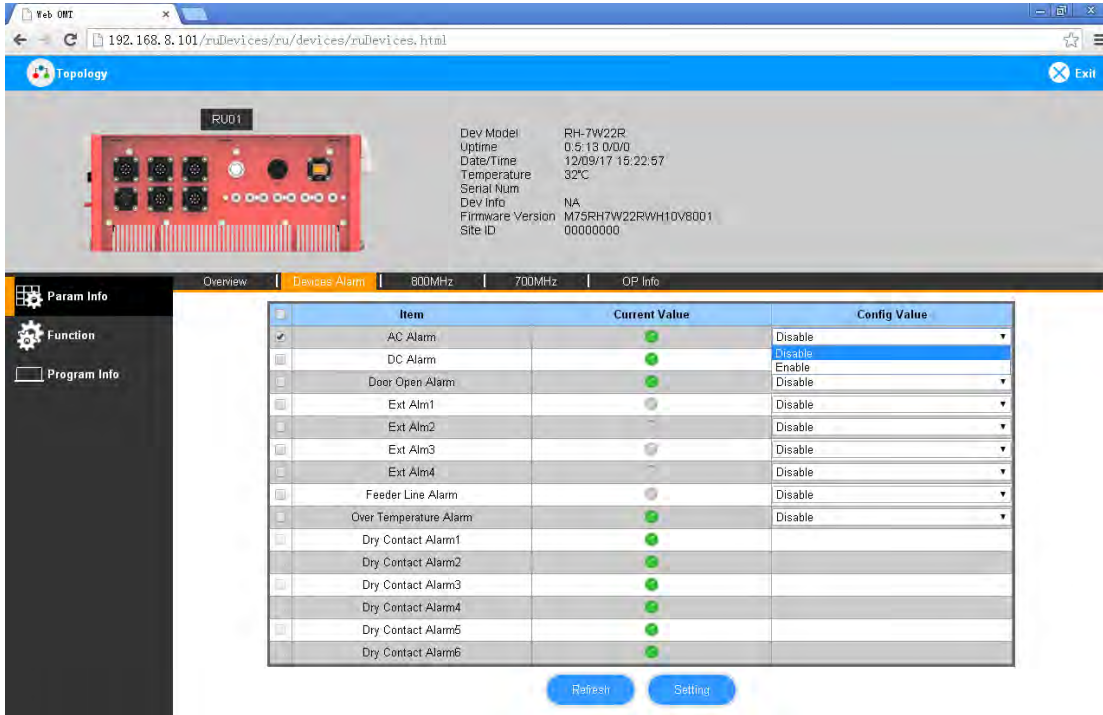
Web OMT ×

192.168.8.101/ruDevices/ru/devices/ruDevices.html

Topology

Exit

RU01

Dev Model RH-7W22R
Uptime 0:5:13 0/0/0
Date/Time 12/09/17 15:22:57
Temperature 32°C
Serial Num
Dev Info NA
Firmware Version M75RH7W22RWH10V8001
Site ID 00000000

Param Info

Function

Program Info

Overview | Devices Alarm | 800MHz | 700MHz | OP Info

| | Item | Current Value | Config Value |
|---|---|---|---|
| ✓ | AC Alarm | | Disable |
| | DC Alarm | | Disable<br>Enable |
| | Door Open Alarm | | Disable |
| | Ext Alm1 | | Disable |
| | Ext Alm2 | | Disable |
| | Ext Alm3 | | Disable |
| | Ext Alm4 | | Disable |
| | Feeder Line Alarm | | Disable |
| | Over Temperature Alarm | | Disable |
| | Dry Contact Alarm1 | | |
| | Dry Contact Alarm2 | | |
| | Dry Contact Alarm3 | | |
| | Dry Contact Alarm4 | | |
| | Dry Contact Alarm5 | | |
| | Dry Contact Alarm6 | | |

Refresh Setting